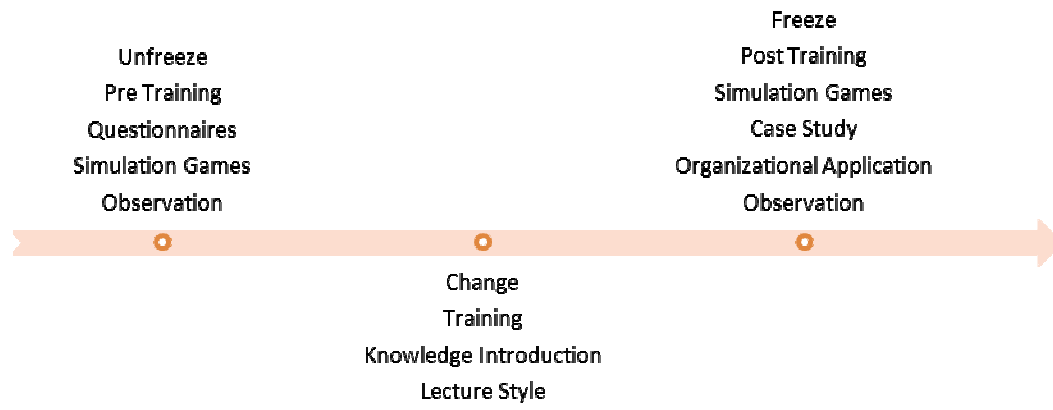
Unfreeze
Pre Training
Questionnaires
Simulation Games
Observation

Change
Training
Knowledge Introduction
Lecture Style

Freeze
Post Training
Simulation Games
Case Study
Organizational Application
Observation